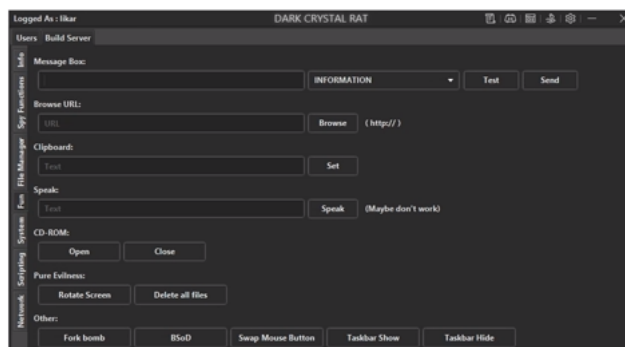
Logged As : Ilkar
DARK CRYSTAL RAT
Users Build Server
Info
Spy Functions
File Manager
Fun
System
Scripting
Network
Message Box:
INFORMATION
Test
Send
Browse URL:
URL
Browse
( http:// )
Clipboard:
Text
Set
Speak:
Text
Speak
(Maybe don't work)
CD-ROM:
Open
Close
Pure Evilness:
Rotate Screen
Delete all files
Other:
Fork bomb
BSoD
Swap Mouse Button
Taskbar Show
Taskbar Hide